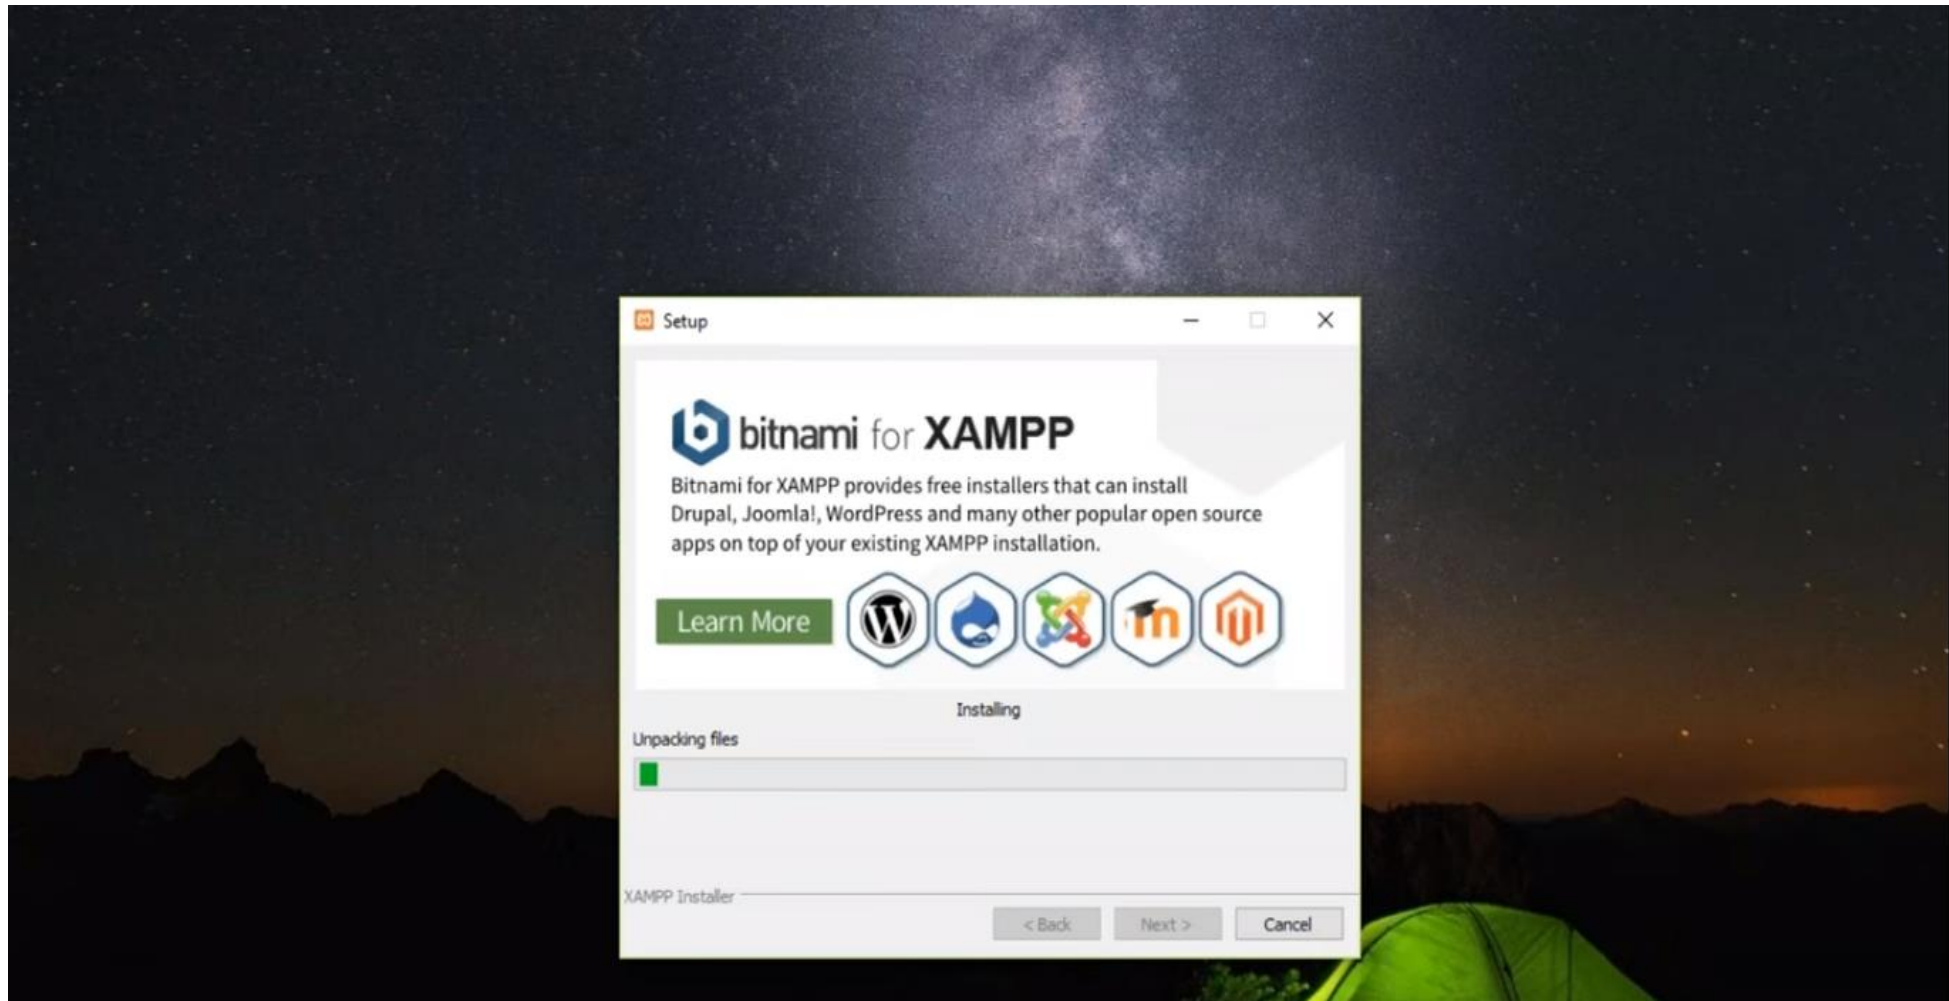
Setup

bitnami for XAMPP

Bitnami for XAMPP provides free installers that can install Drupal, Joomla!, WordPress and many other popular open source apps on top of your existing XAMPP installation.

Learn More

Installing

Unpacking files

XAMPP Installer

< Back

Next >

Cancel